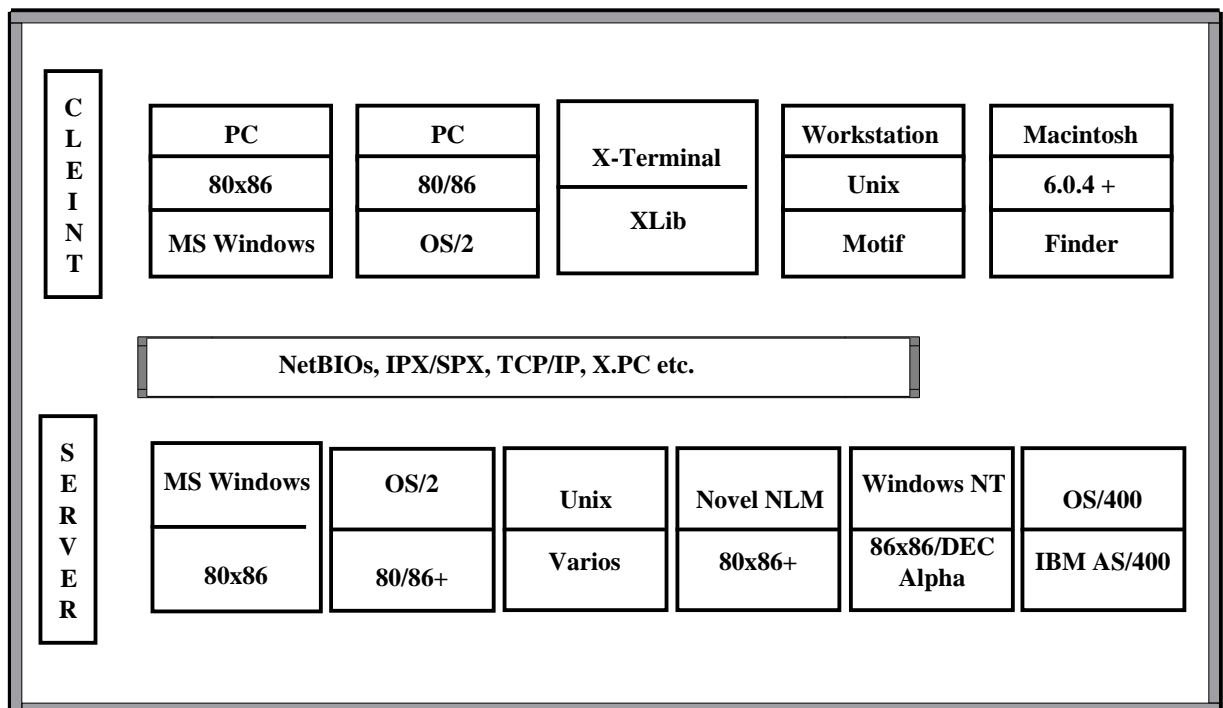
C
L
E
I
N
T

PC
80x86
MS Windows

PC
80/86
OS/2

X-Terminal
XLib

Workstation
Unix
Motif

Macintosh
6.0.4 +
Finder

NetBIOs, IPX/SPX, TCP/IP, X.PC etc.

S
E
R
V
E
R

MS Windows
80x86

OS/2
80/86+

Unix
Varios

Novel NLM
80x86+

Windows NT
86x86/DEC Alpha

OS/400
IBM AS/400